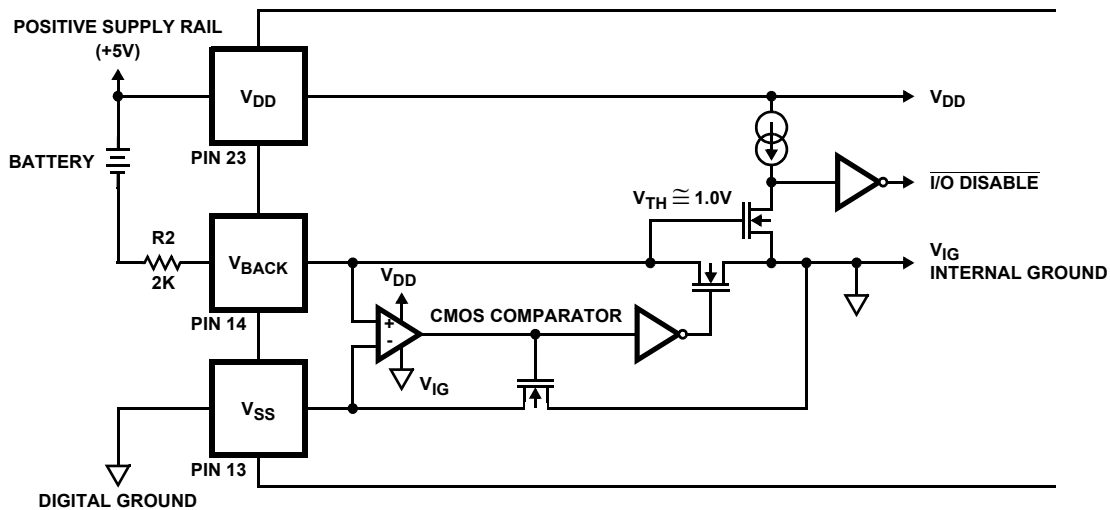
POSITIVE SUPPLY RAIL (+5V)

$V_{DD}$

PIN 23

BATTERY

$V_{DD}$

$V_{TH} \cong 1.0V$

$\overline{I/O\ DISABLE}$

R2

2K

$V_{BACK}$

PIN 14

$V_{DD}$

+

-

CMOS COMPARATOR

$V_{IG}$

$V_{IG}$

INTERNAL GROUND

$V_{SS}$

PIN 13

DIGITAL GROUND